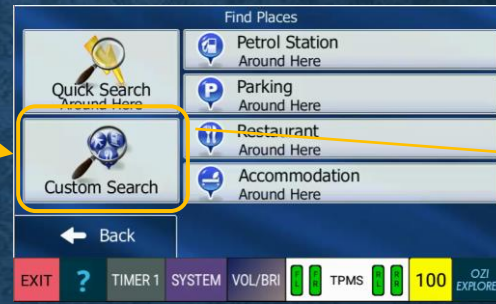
Find Places

Quick Search
Around Here

Petrol Station
Around Here

Parking
Around Here

Restaurant
Around Here

Accommodation
Around Here

Custom Search

Back

EXIT

?

TIMER 1

SYSTEM

VOL/BRI

TPMS

100

OZI
EXPLORE